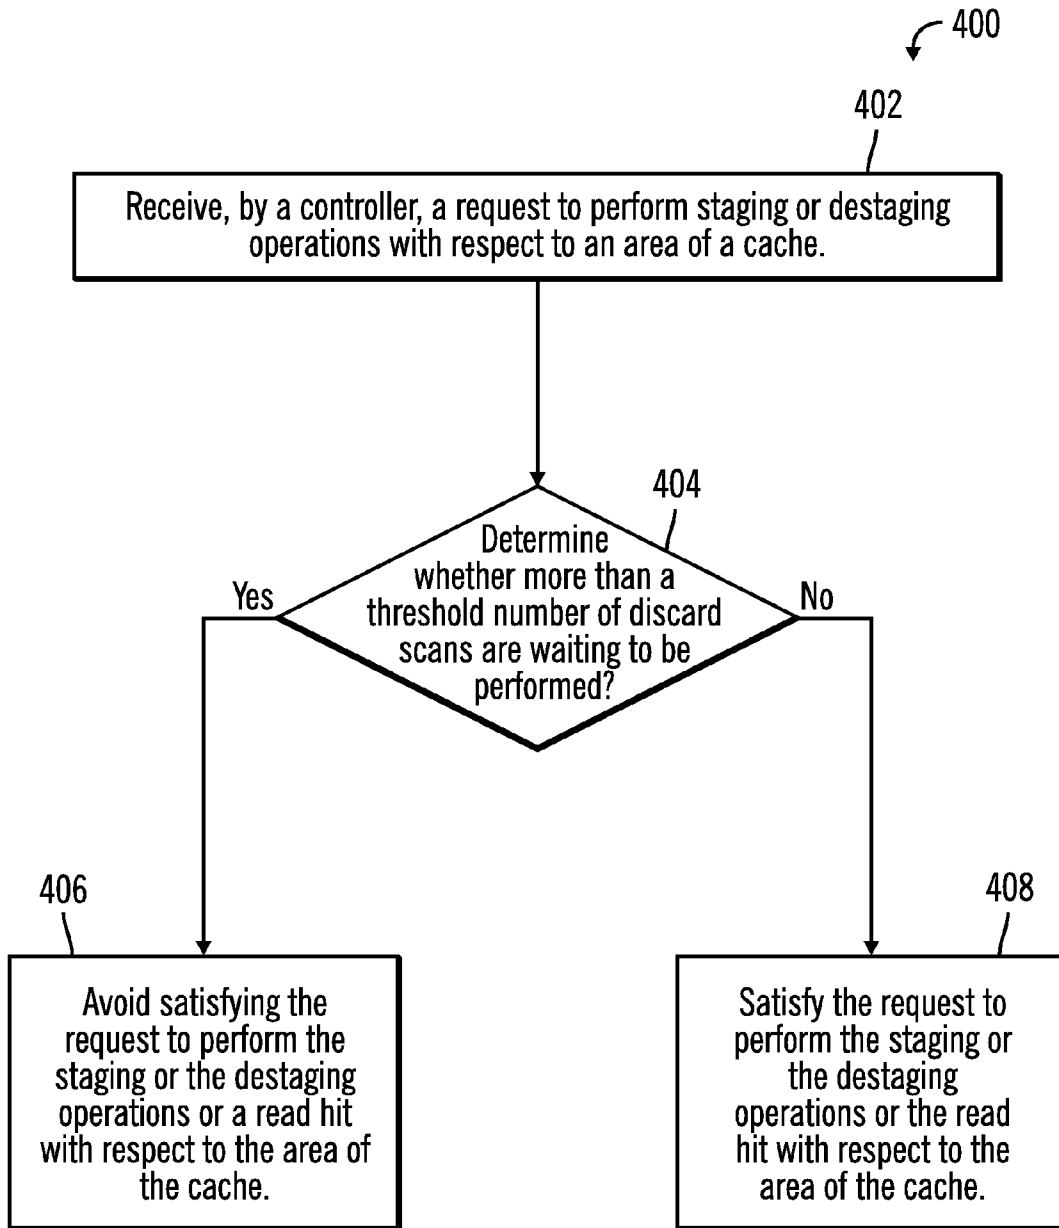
400

402

Receive, by a controller, a request to perform staging or destaging operations with respect to an area of a cache.

404

Determine whether more than a threshold number of discard scans are waiting to be performed?

Yes

No

406

Avoid satisfying the request to perform the staging or the destaging operations or a read hit with respect to the area of the cache.

408

Satisfy the request to perform the staging or the destaging operations or the read hit with respect to the area of the cache.